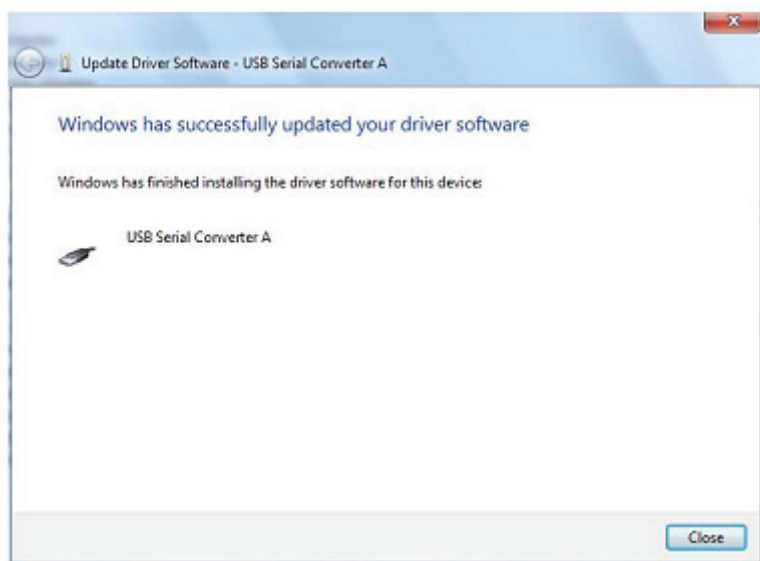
Update Driver Software - USB Serial Converter A

Windows has successfully updated your driver software

Windows has finished installing the driver software for this device:

USB Serial Converter A

Close